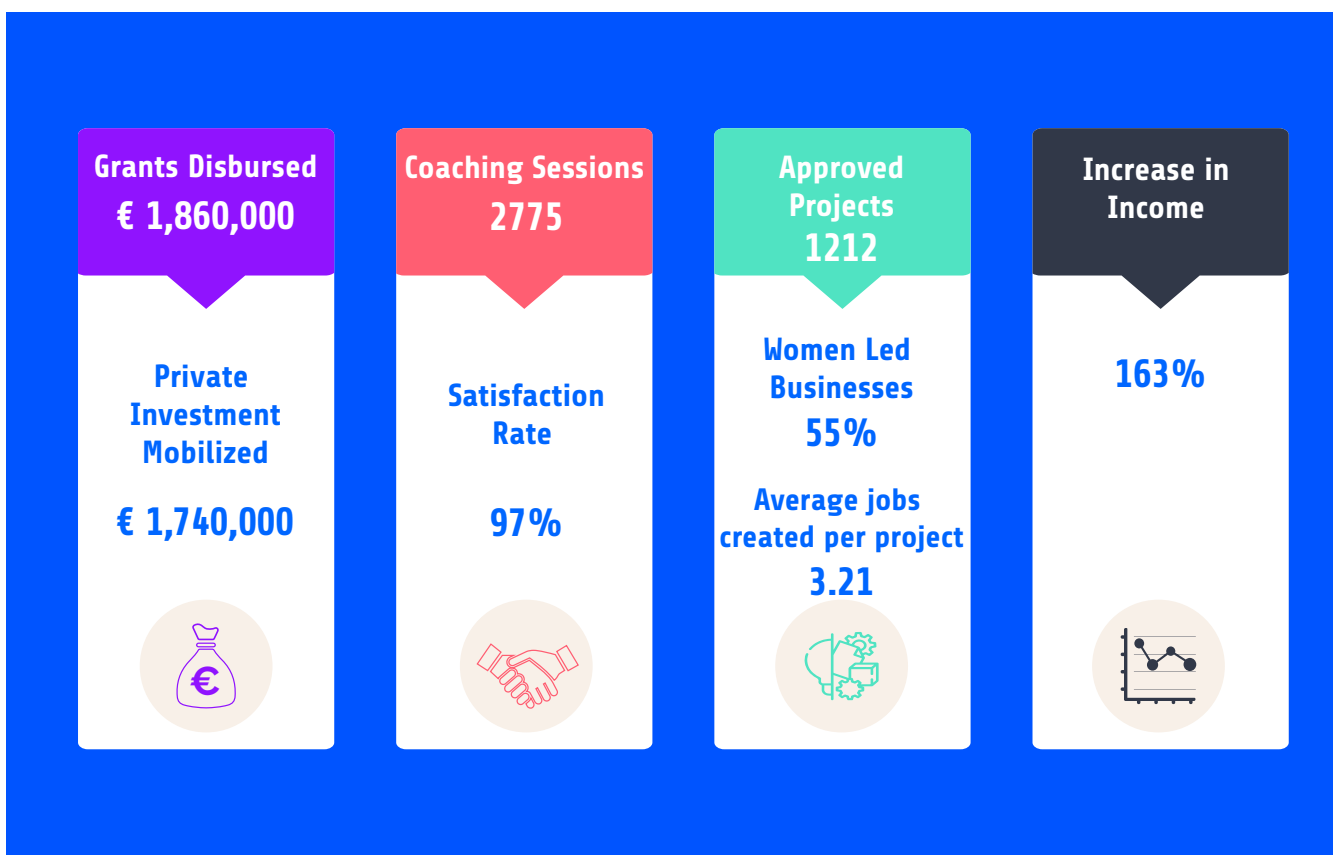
Grants Disbursed
€ 1,860,000

Private Investment Mobilized

€ 1,740,000

Coaching Sessions
2775

Satisfaction Rate

97%

Approved Projects
1212

Women Led Businesses
55%

Average jobs created per project
3.21

Increase in Income

163%